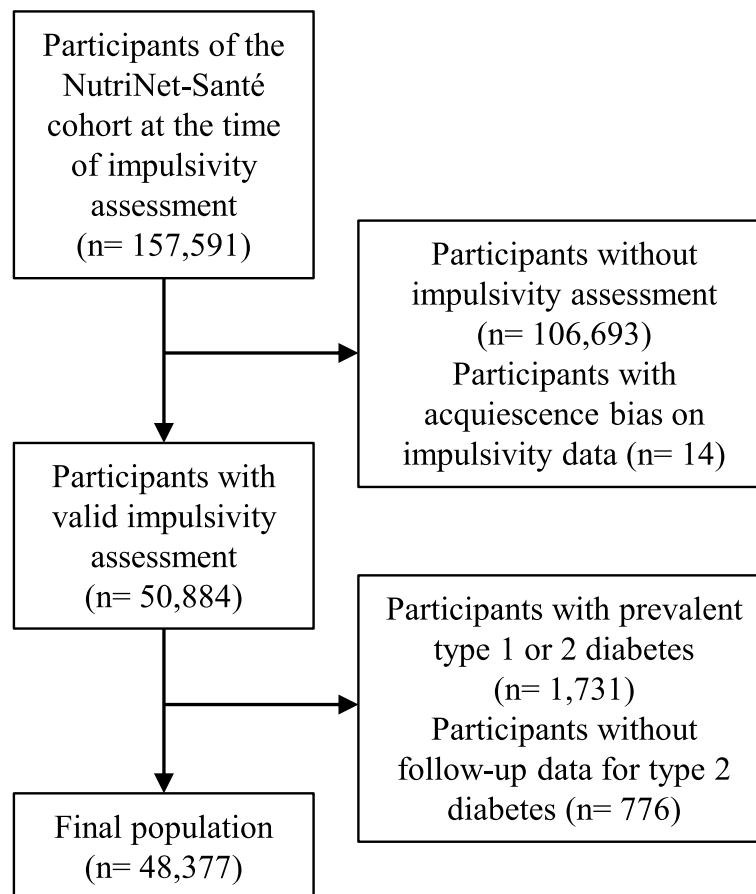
Participants of the NutriNet-Santé cohort at the time of impulsivity assessment (n= 157,591)

Participants without impulsivity assessment (n= 106,693)
Participants with acquiescence bias on impulsivity data (n= 14)

Participants with valid impulsivity assessment (n= 50,884)

Participants with prevalent type 1 or 2 diabetes (n= 1,731)
Participants without follow-up data for type 2 diabetes (n= 776)

Final population (n= 48,377)